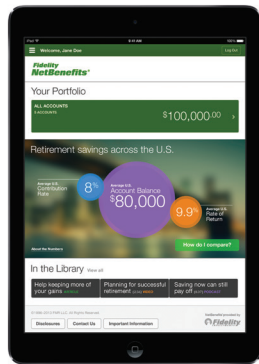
iPad 9:41 AM 100%

Welcome, Jane Doe

Log Out

Fidelity NetBenefits

Your Portfolio

ALL ACCOUNTS
5 ACCOUNTS

$100,000.00

Retirement savings across the U.S.

Average U.S. Contribution Rate

8%

Average U.S. Account Balance

$80,000

9.9%

Average U.S. Rate of Return

About the Numbers

How do I compare?

In the Library View all

Help keeping more of your gains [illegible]

Planning for successful retirement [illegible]

Saving now can still pay off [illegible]

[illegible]

Disclosures

Contact Us

Important Information

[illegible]

Fidelity